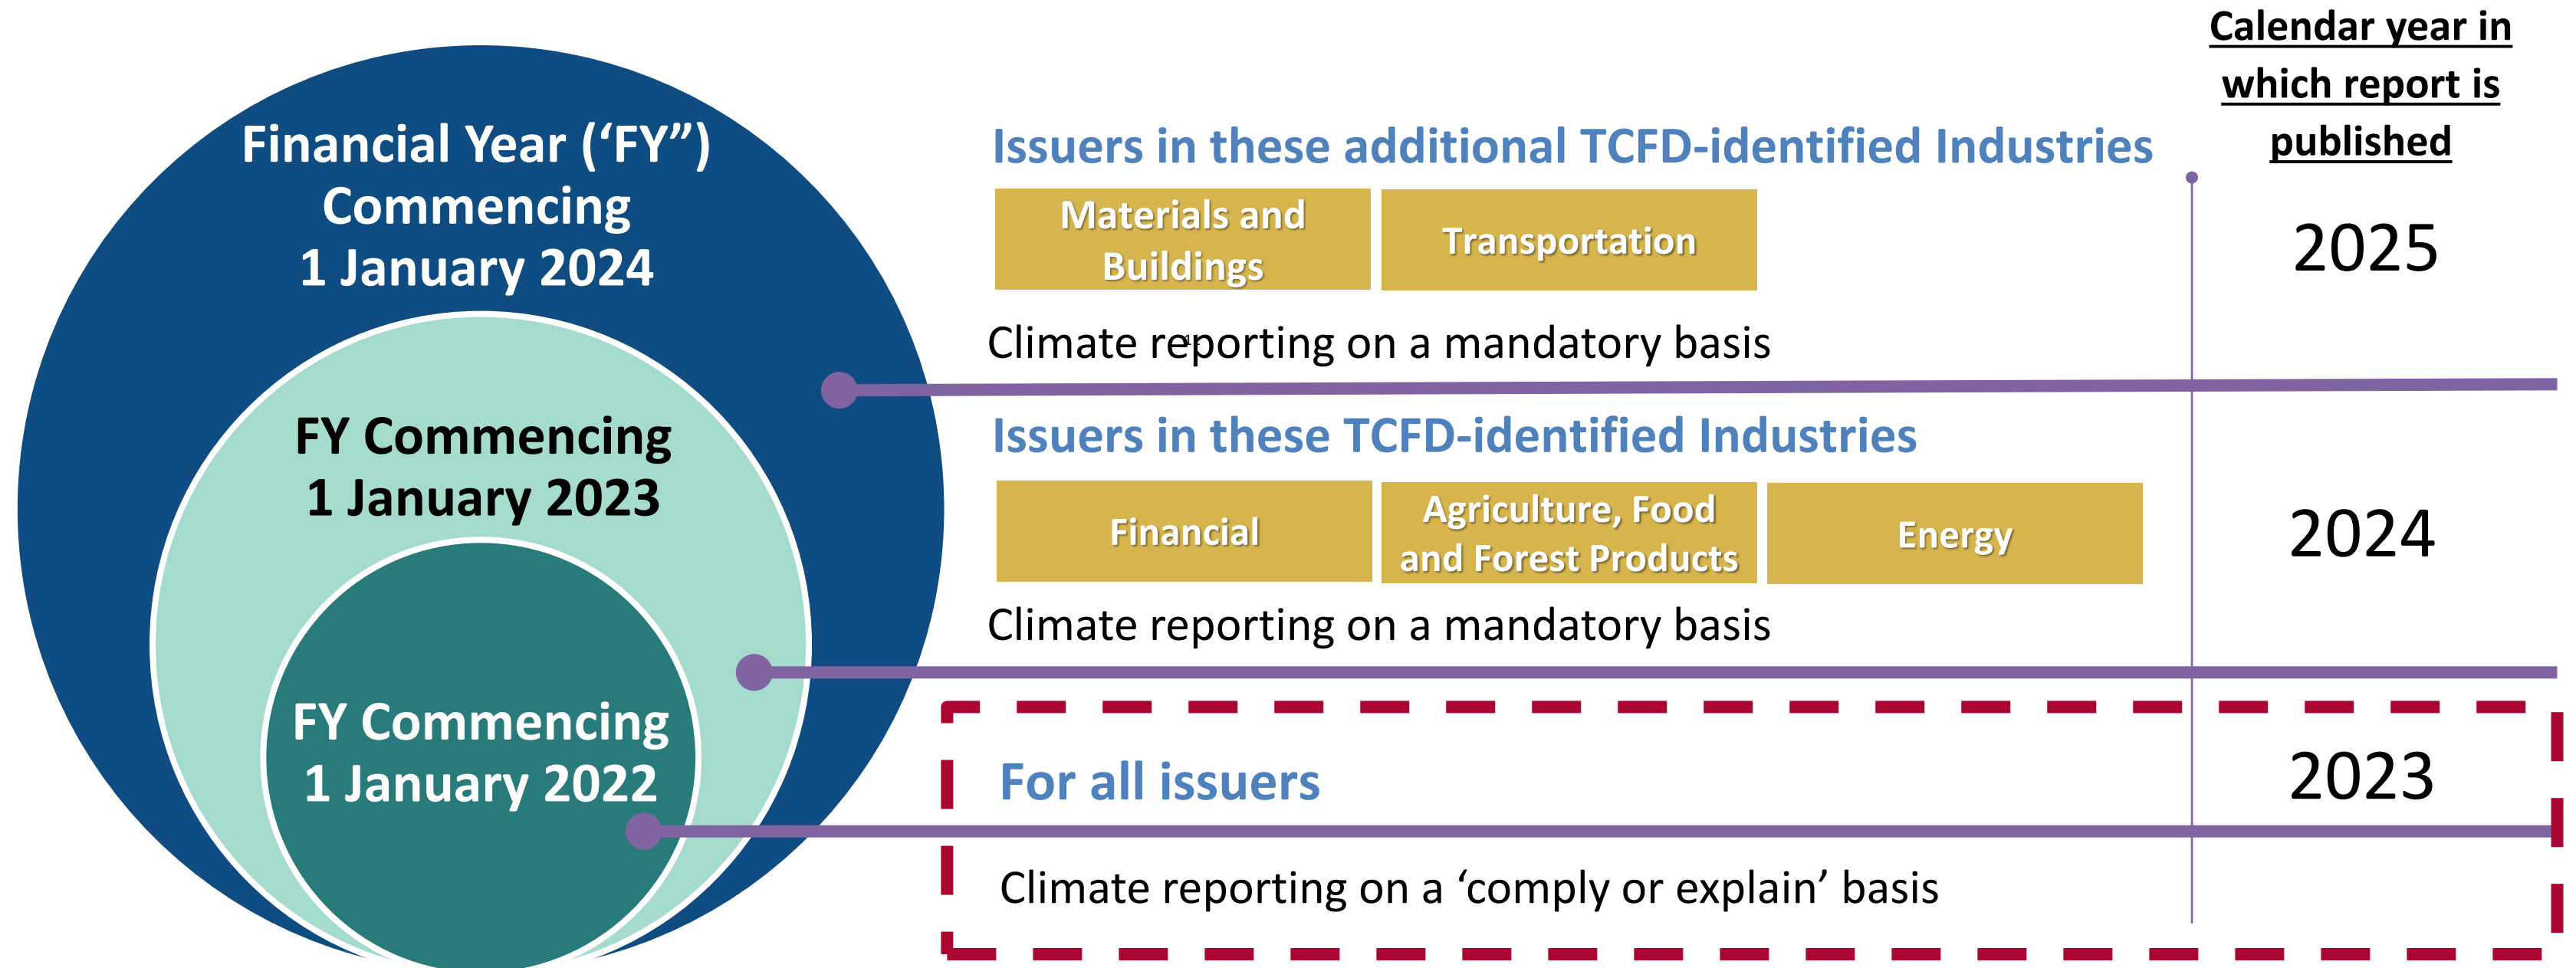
Financial Year ('FY")
Commencing
1 January 2024

FY Commencing
1 January 2023

FY Commencing
1 January 2022

Calendar year in which report is published

Issuers in these additional TCFD-identified Industries

Materials and Buildings

Transportation

Climate reporting on a mandatory basis

2025

Issuers in these TCFD-identified Industries

Financial

Agriculture, Food and Forest Products

Energy

Climate reporting on a mandatory basis

2024

For all issuers

2023

Climate reporting on a 'comply or explain' basis